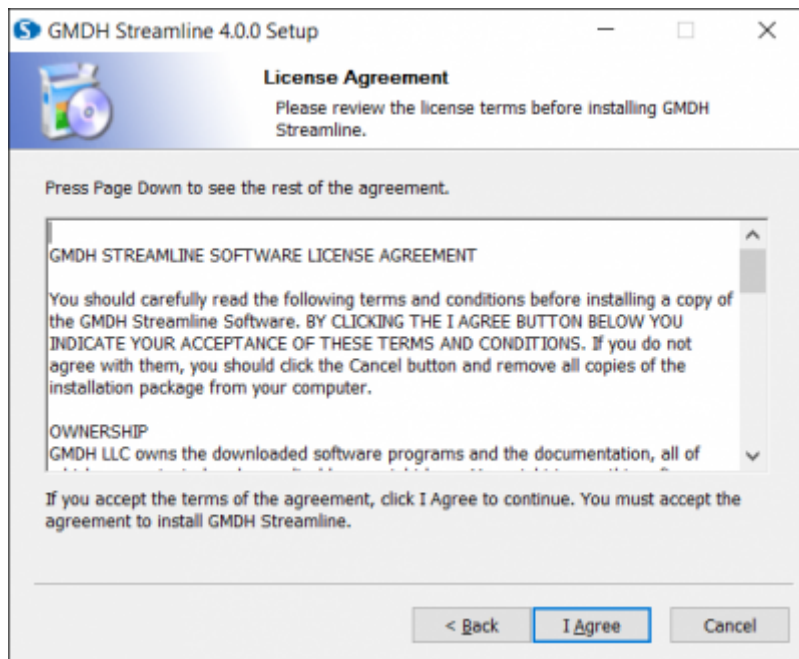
GMDH Streamline 4.0.0 Setup

License Agreement

Please review the license terms before installing GMDH Streamline.

Press Page Down to see the rest of the agreement.

GMDH STREAMLINE SOFTWARE LICENSE AGREEMENT

You should carefully read the following terms and conditions before installing a copy of the GMDH Streamline Software. BY CLICKING THE I AGREE BUTTON BELOW YOU INDICATE YOUR ACCEPTANCE OF THESE TERMS AND CONDITIONS. If you do not agree with them, you should click the Cancel button and remove all copies of the installation package from your computer.

OWNERSHIP
GMDH LLC owns the downloaded software programs and the documentation, all of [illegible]

If you accept the terms of the agreement, click I Agree to continue. You must accept the agreement to install GMDH Streamline.

< Back

I Agree

Cancel